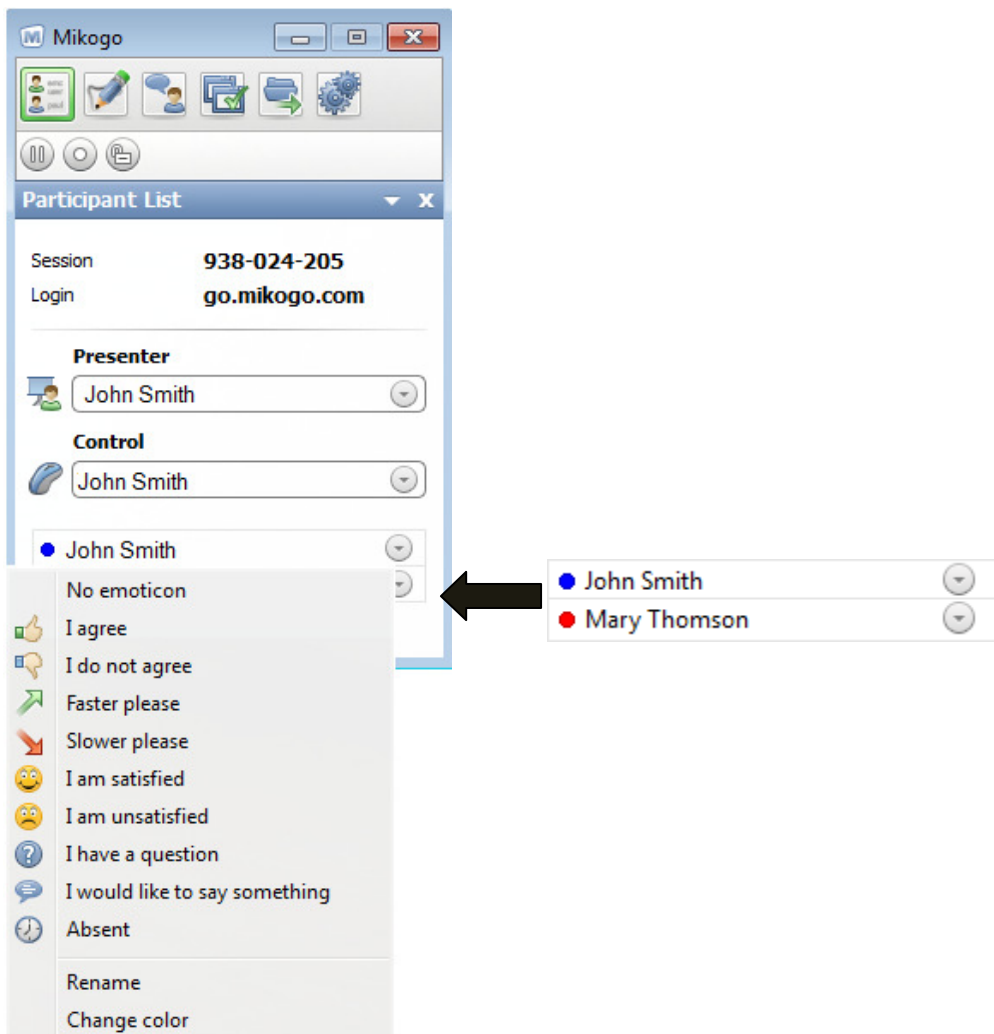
Mikogo

Participant List

Session 938-024-205
Login go.mikogo.com

Presenter
John Smith

Control
John Smith

John Smith

No emoticon
I agree
I do not agree
Faster please
Slower please
I am satisfied
I am unsatisfied
I have a question
I would like to say something
Absent

Rename
Change color

John Smith
Mary Thomson